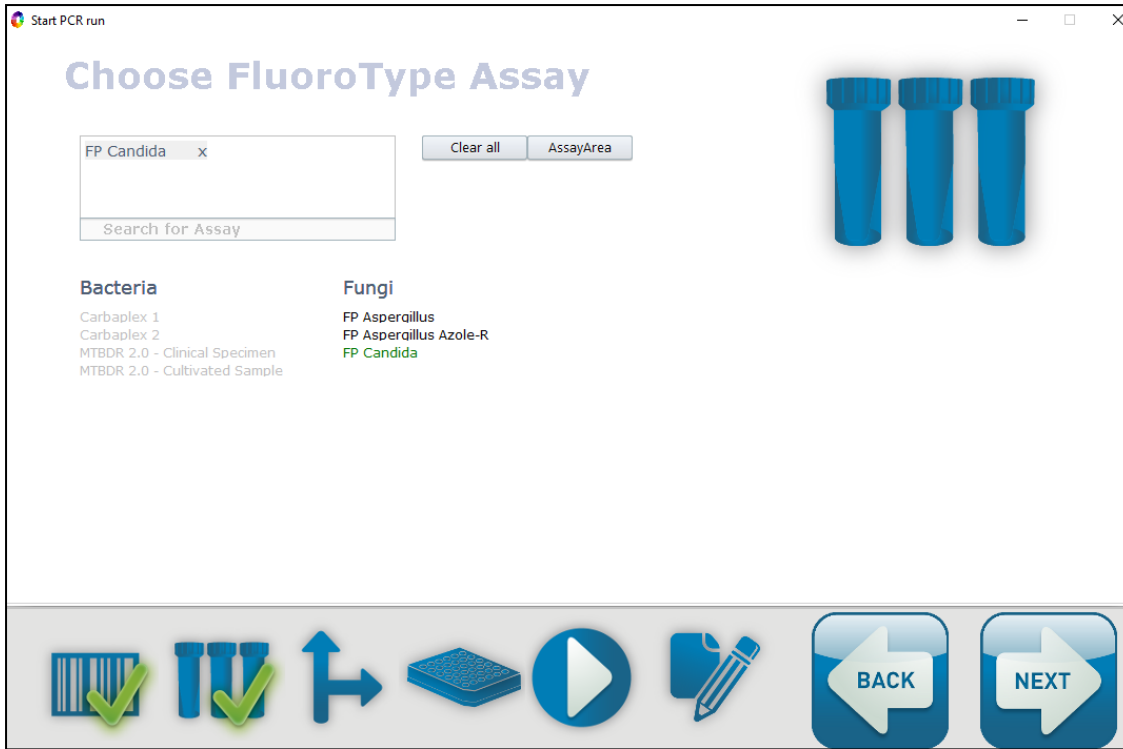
Start PCR run

Choose FluoroType Assay

FP Candida x

Search for Assay

Clear all

AssayArea

Bacteria

Carbaplex 1
Carbaplex 2
MTBDR 2.0 - Clinical Specimen
MTBDR 2.0 - Cultivated Sample

Fungi

FP Aspergillus
FP Aspergillus Azole-R
FP Candida

BACK

NEXT